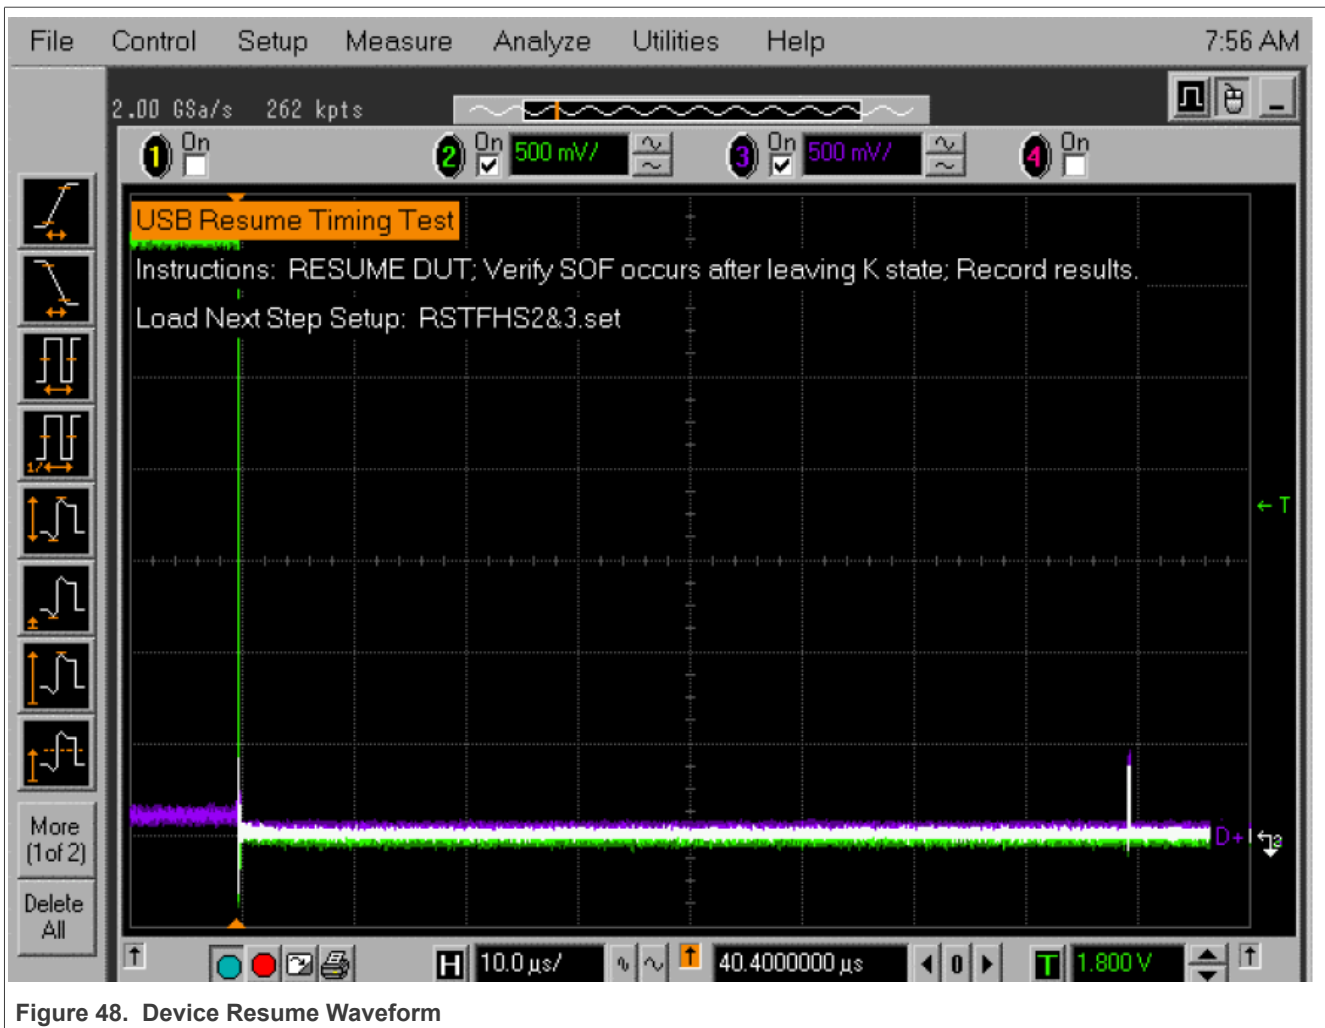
File Control Setup Measure Analyze Utilities Help 7:56 AM

2.00 GSa/s 262 kpts

1 On

2 On 500 mV/

3 On 500 mV/

4 On

USB Resume Timing Test

Instructions: RESUME DUT; Verify SOF occurs after leaving K state; Record results.

Load Next Step Setup: RSTFHS2&3.set

← T

D+

More (1 of 2)

Delete All

H 10.0 µs/

40.4000000 µs

0

T 1.800 V

Figure 48. Device Resume Waveform